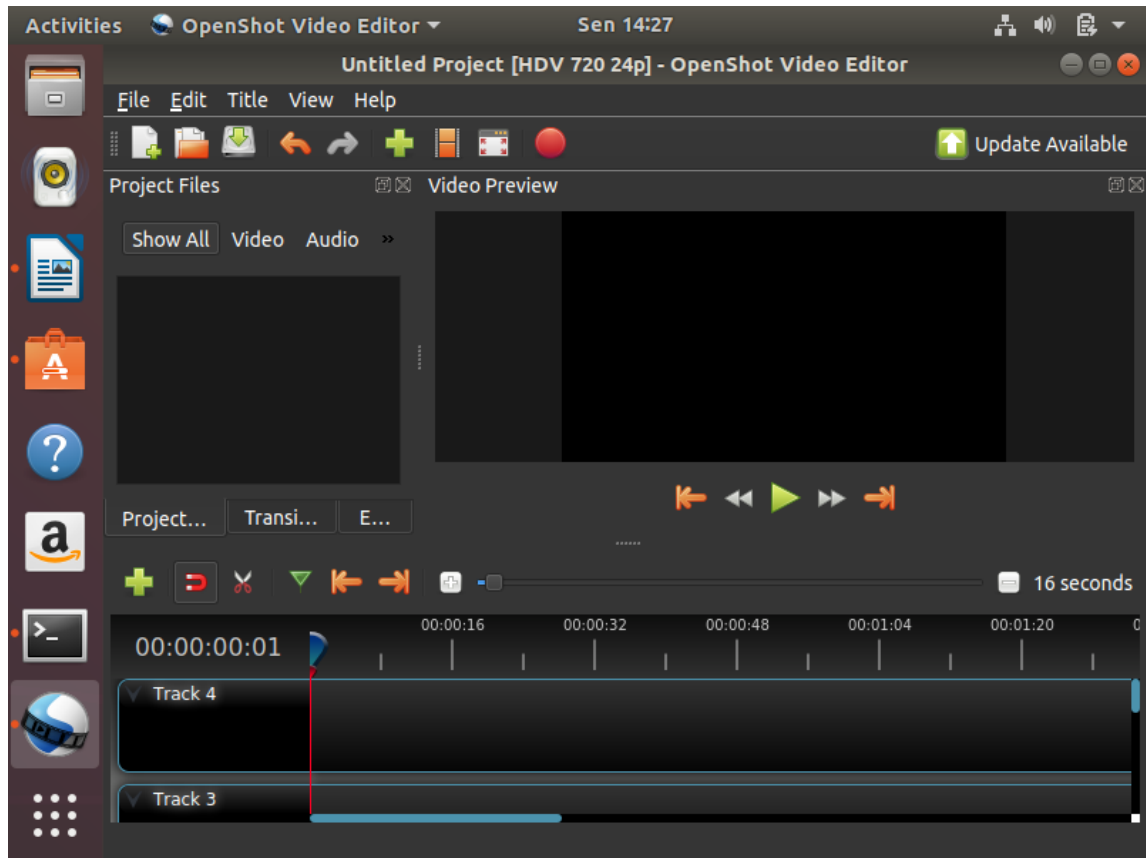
Activities OpenShot Video Editor Sen 14:27

Untitled Project [HDV 720 24p] - OpenShot Video Editor

File Edit Title View Help

Update Available

Project Files

Video Preview

Show All Video Audio »

Project... Transi... E...

16 seconds

00:00:00:01

00:00:16 00:00:32 00:00:48 00:01:04 00:01:20

Track 4

Track 3